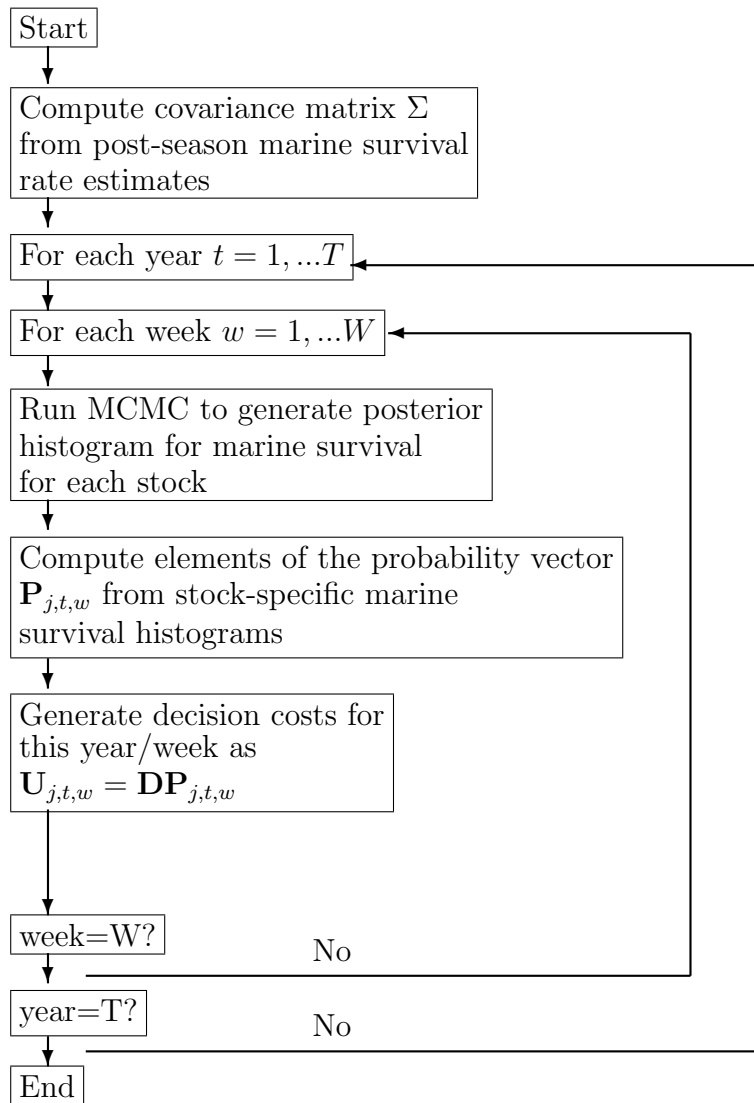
Start

Compute covariance matrix $\Sigma$ from post-season marine survival rate estimates

For each year $t = 1, ...T$

For each week $w = 1, ...W$

Run MCMC to generate posterior histogram for marine survival for each stock

Compute elements of the probability vector $\mathbf{P}_{j,t,w}$ from stock-specific marine survival histograms

Generate decision costs for this year/week as $\mathbf{U}_{j,t,w} = \mathbf{D}\mathbf{P}_{j,t,w}$

week=W?

No

year=T?

No

End